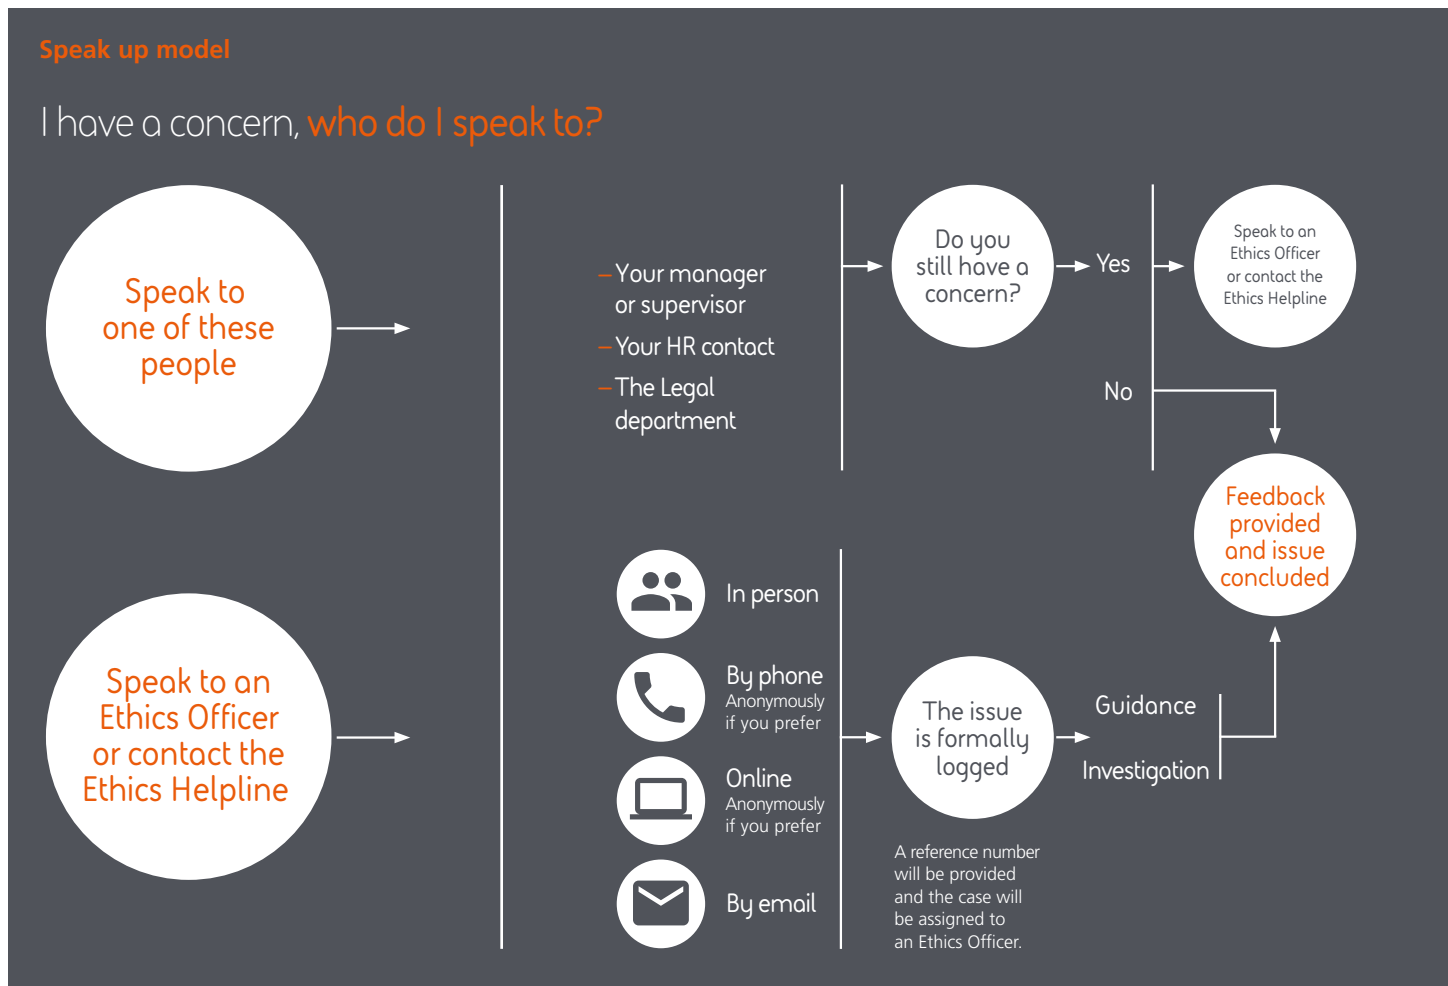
Speak up model

I have a concern, who do I speak to?

Speak to one of these people

– Your manager or supervisor
– Your HR contact
– The Legal department

Do you still have a concern?

Yes

Speak to an Ethics Officer or contact the Ethics Helpline

No

Feedback provided and issue concluded

Speak to an Ethics Officer or contact the Ethics Helpline

In person

By phone
Anonymously if you prefer

Online
Anonymously if you prefer

By email

The issue is formally logged

A reference number will be provided and the case will be assigned to an Ethics Officer.

Guidance

Investigation